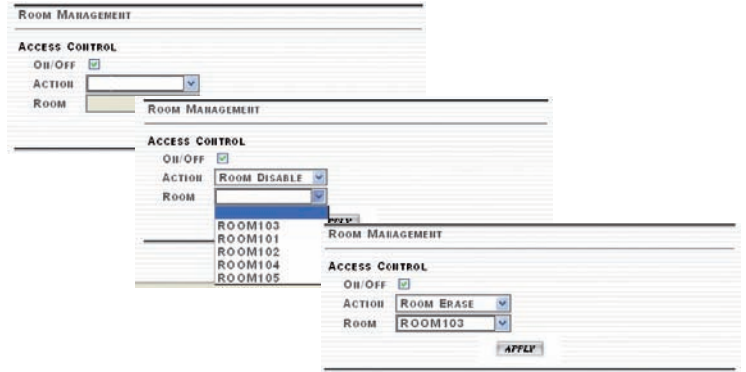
ROOM MANAGEMENT

ACCESS CONTROL
ON/OFF
ACTION
ROOM

ROOM MANAGEMENT

ACCESS CONTROL
ON/OFF
ACTION ROOM DISABLE
ROOM
ROOM103
ROOM101
ROOM102
ROOM104
ROOM105

ROOM MANAGEMENT

ACCESS CONTROL
ON/OFF
ACTION ROOM ERASE
ROOM ROOM103
APPLY